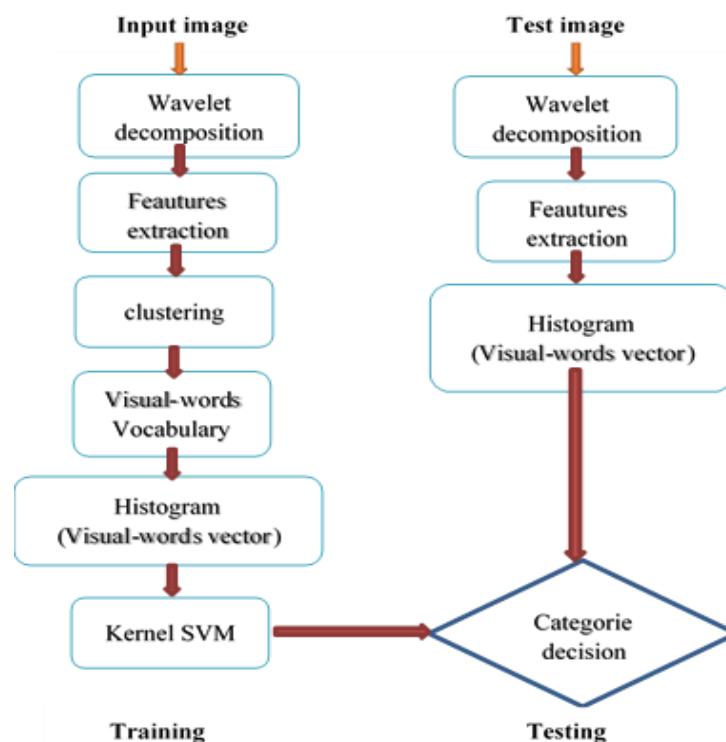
Input image

Wavelet decomposition

Feautures extraction

clustering

Visual-words Vocabulary

Histogram (Visual-words vector)

Kernel SVM

Training

Test image

Wavelet decomposition

Feautures extraction

Histogram (Visual-words vector)

Categorie decision

Testing